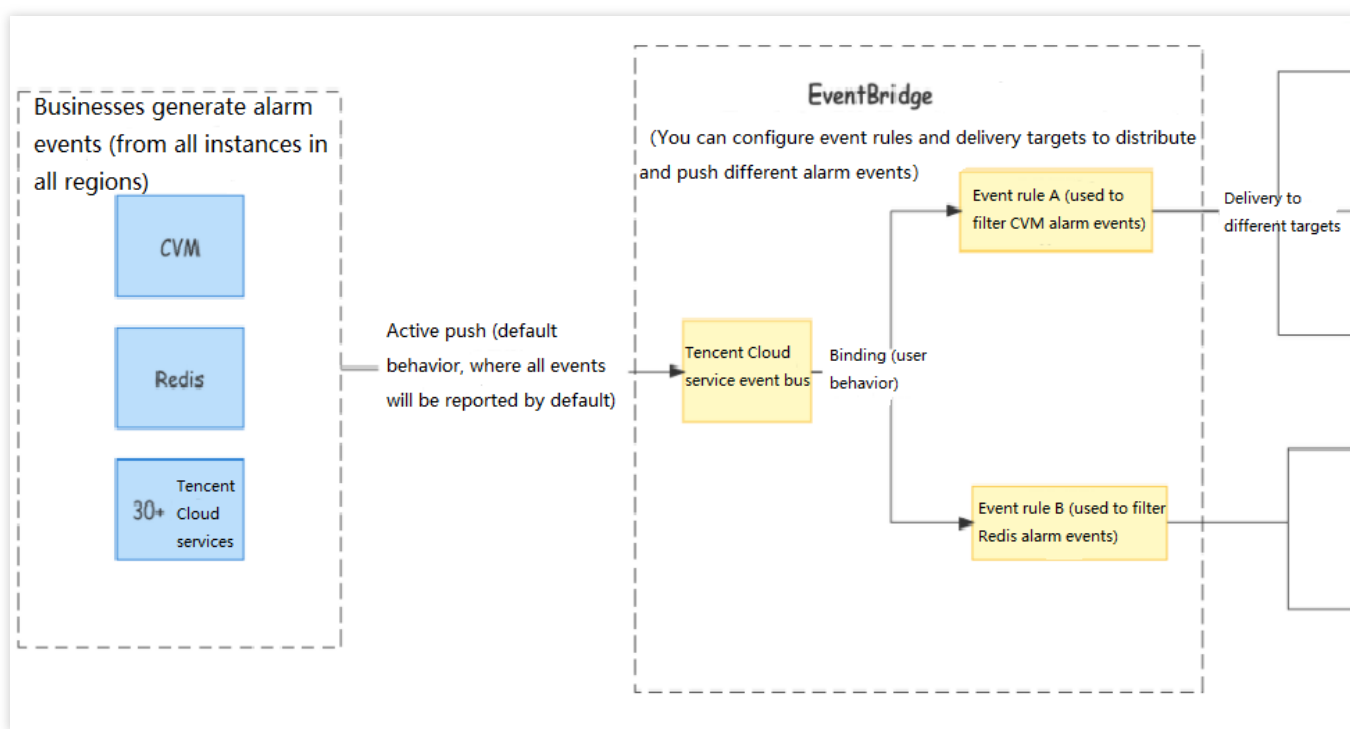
Businesses generate alarm events (from all instances in all regions)

CVM

Redis

30+ Tencent Cloud services

Active push (default behavior, where all events will be reported by default)

EventBridge

(You can configure event rules and delivery targets to distribute and push different alarm events)

Tencent Cloud service event bus

Binding (user behavior)

Event rule A (used to filter CVM alarm events)

Event rule B (used to filter Redis alarm events)

Delivery to different targets